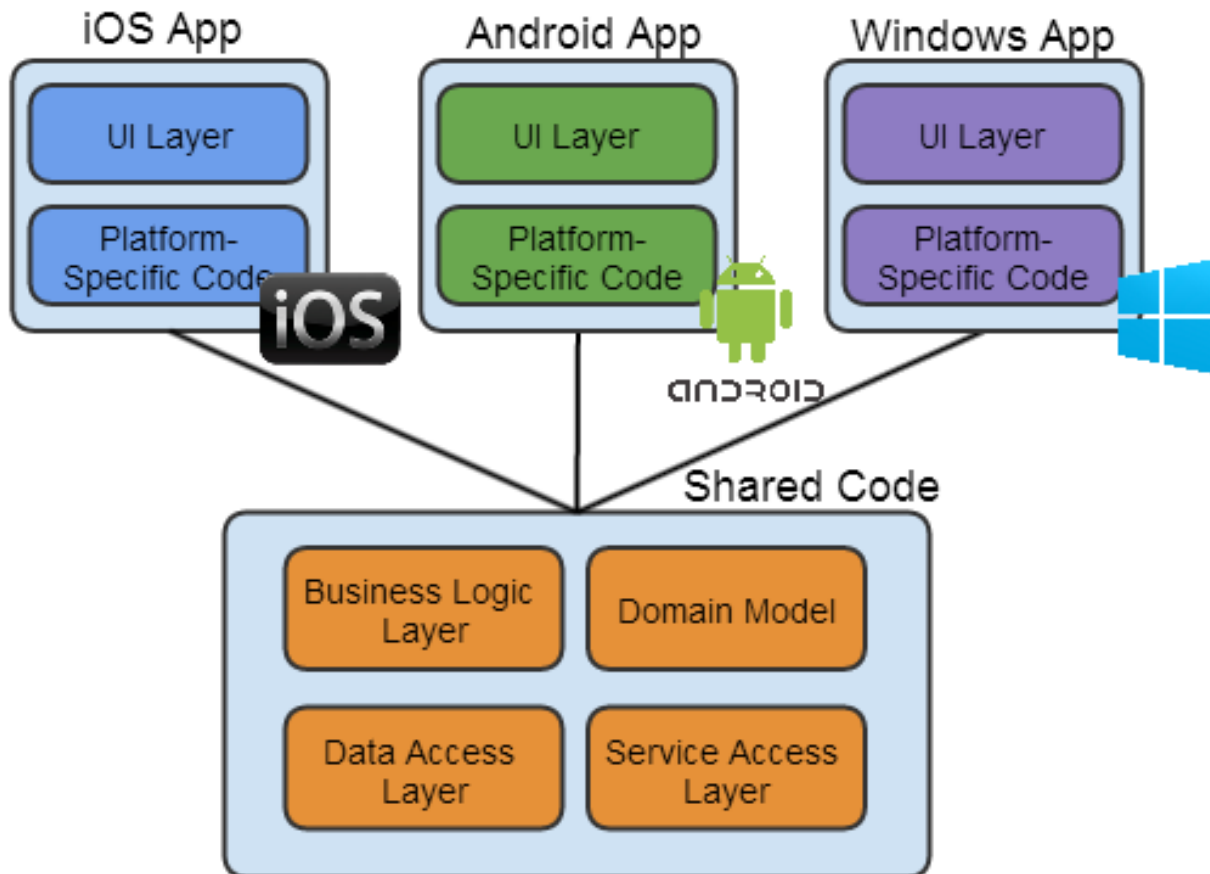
iOS App

UI Layer

Platform-Specific Code

iOS

Android App

UI Layer

Platform-Specific Code

ANDROID

Windows App

UI Layer

Platform-Specific Code

Shared Code

Business Logic Layer

Domain Model

Data Access Layer

Service Access Layer